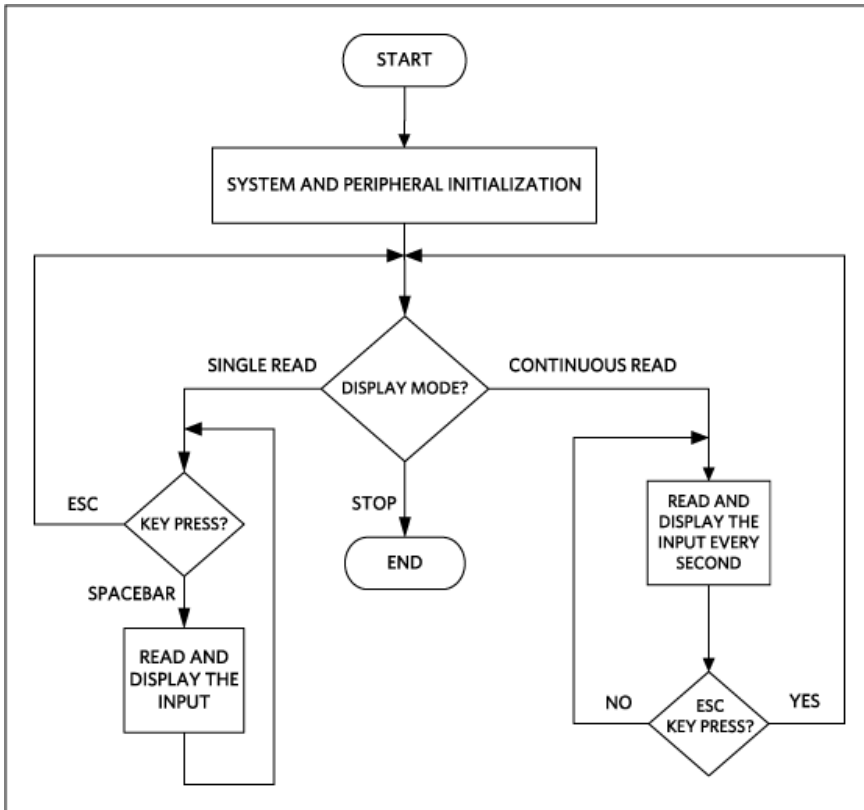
START

SYSTEM AND PERIPHERAL INITIALIZATION

SINGLE READ

DISPLAY MODE?

CONTINUOUS READ

ESC

KEY PRESS?

STOP

END

READ AND DISPLAY THE INPUT EVERY SECOND

SPACEBAR

READ AND DISPLAY THE INPUT

NO

ESC KEY PRESS?

YES